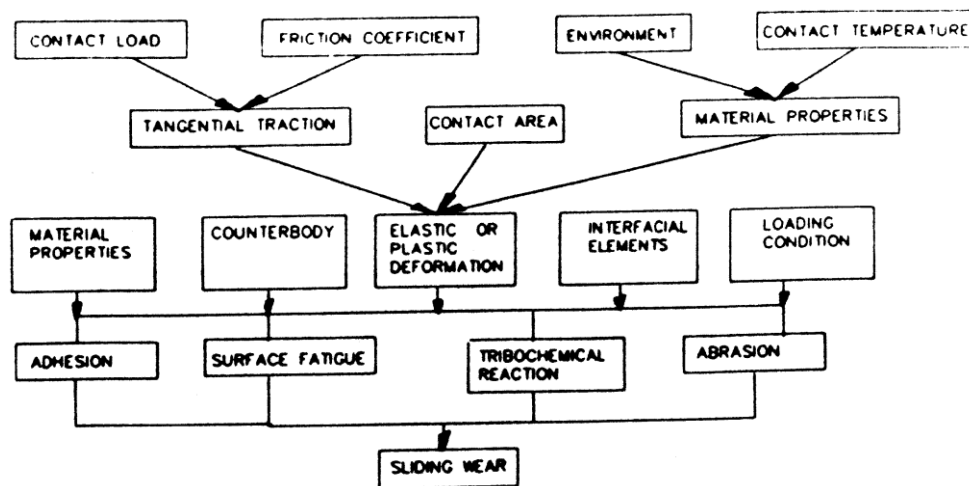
CONTACT LOAD
FRICTION COEFFICIENT
ENVIRONMENT
CONTACT TEMPERATURE
TANGENTIAL TRACTION
CONTACT AREA
MATERIAL PROPERTIES
MATERIAL PROPERTIES
COUNTERBODY
ELASTIC OR PLASTIC DEFORMATION
INTERFACIAL ELEMENTS
LOADING CONDITION
ADHESION
SURFACE FATIGUE
TRIBOCHEMICAL REACTION
ABRASION
SLIDING WEAR